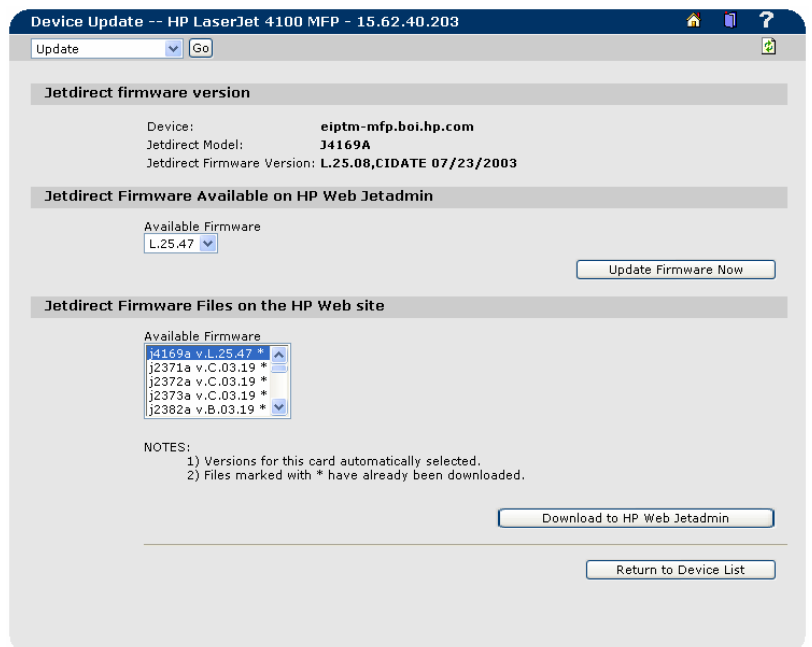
Device Update -- HP LaserJet 4100 MFP - 15.62.40.203

Update
Go

Jetdirect firmware version

Device: eiptm-mfp.boi.hp.com
Jetdirect Model: J4169A
Jetdirect Firmware Version: L.25.08,CIDATE 07/23/2003

Jetdirect Firmware Available on HP Web Jetadmin

Available Firmware
L.25.47

Update Firmware Now

Jetdirect Firmware Files on the HP Web site

Available Firmware
j4169a v.L.25.47 *
j2371a v.C.03.19 *
j2372a v.C.03.19 *
j2373a v.C.03.19 *
j2382a v.B.03.19 *

NOTES:
1) Versions for this card automatically selected.
2) Files marked with * have already been downloaded.

Download to HP Web Jetadmin

Return to Device List